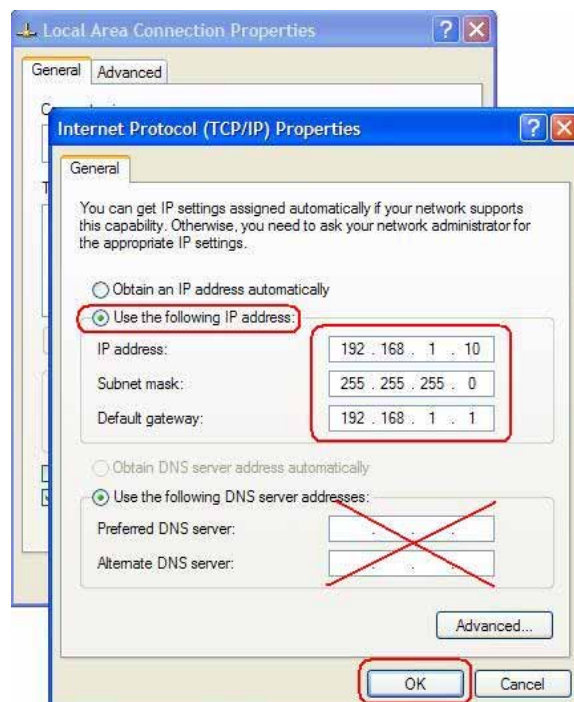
Local Area Connection Properties

General | Advanced

Internet Protocol (TCP/IP) Properties

General

You can get IP settings assigned automatically if your network supports this capability. Otherwise, you need to ask your network administrator for the appropriate IP settings.

Obtain an IP address automatically

Use the following IP address:

| | |
|---|---|
| IP address: | 192 . 168 . 1 . 10 |
| Subnet mask: | 255 . 255 . 255 . 0 |
| Default gateway: | 192 . 168 . 1 . 1 |

Obtain DNS server address automatically

Use the following DNS server addresses:

Preferred DNS server:

Alternate DNS server:

Advanced...

OK | Cancel